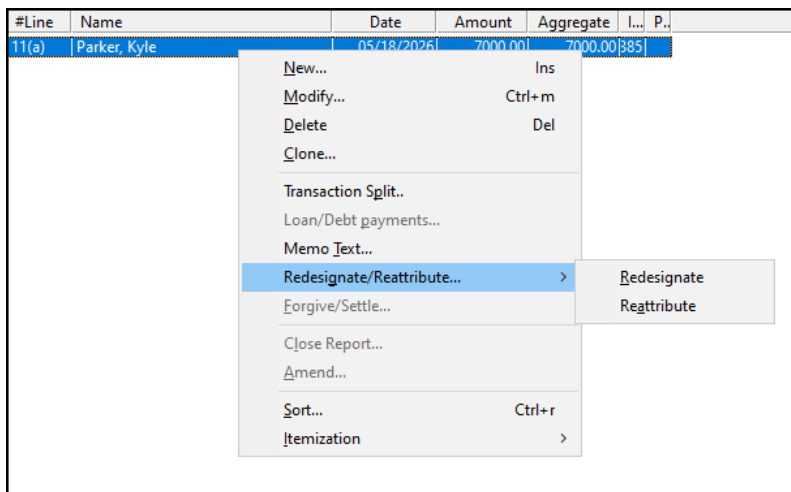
| #Line | Name | Date | Amount | Aggregate | I... | P... |
|---|---|---|---|---|---|---|
| 11(a) | Parker, Kyle | 05/18/2026 | 7000.00 | 7000.00 | 385 | |

New... Ins
Modify... Ctrl+m
Delete Del
Clone...

Transaction Split..
Loan/Debt payments...
Memo Text...
Redesignate/Reattribute... >
Forgive/Settle...

Close Report...
Amend...

Sort... Ctrl+r
Itemization >

Redesignate
Reattribute